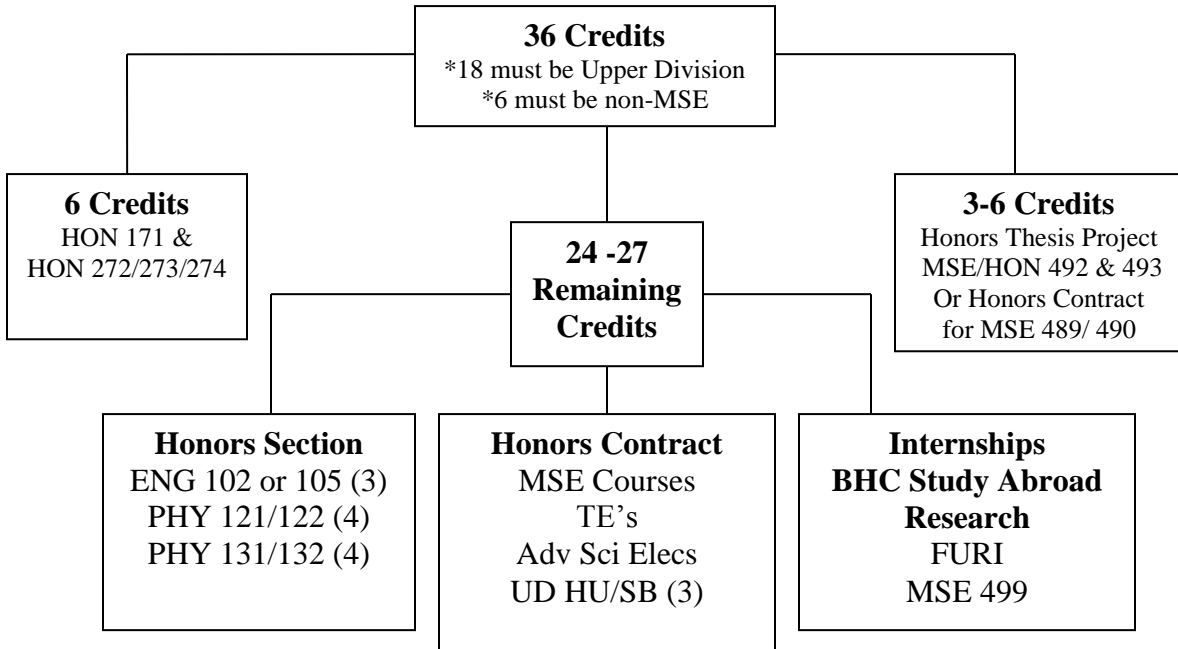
**36 Credits**
*18 must be Upper Division
*6 must be non-MSE

**6 Credits**
HON 171 &
HON 272/273/274

**24 -27 Remaining Credits**

**3-6 Credits**
Honors Thesis Project
MSE/HON 492 & 493
Or Honors Contract for MSE 489/ 490

**Honors Section**
ENG 102 or 105 (3)
PHY 121/122 (4)
PHY 131/132 (4)

**Honors Contract**
MSE Courses
TE's
Adv Sci Elecs
UD HU/SB (3)

**Internships**
**BHC Study Abroad**
**Research**
FURI
MSE 499